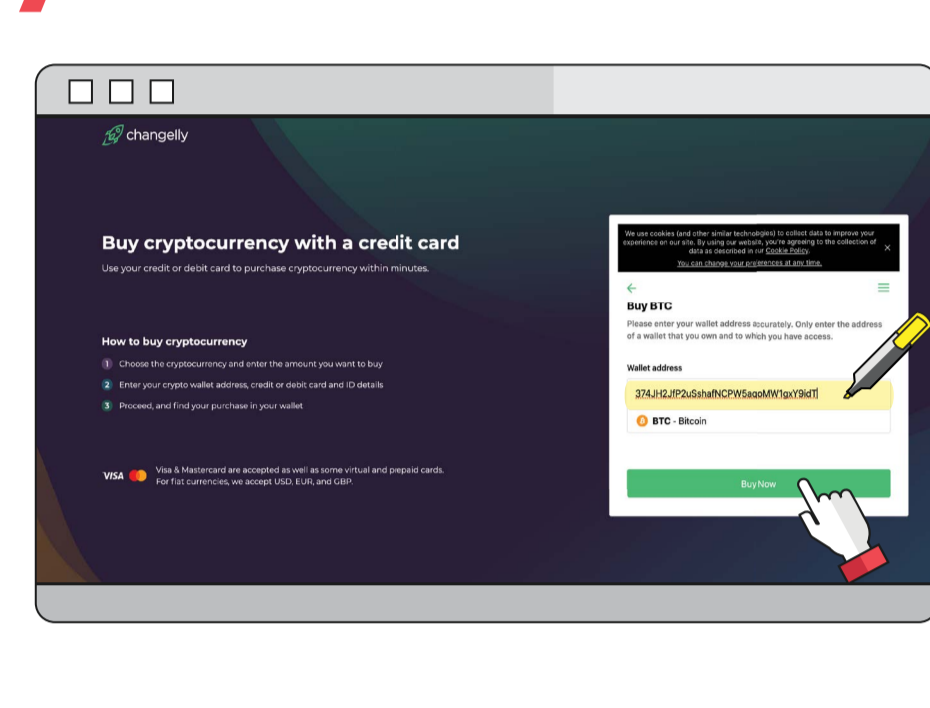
changelly

Buy cryptocurrency with a credit card

Use your credit or debit card to purchase cryptocurrency within minutes.

How to buy cryptocurrency

1 Choose the cryptocurrency and enter the amount you want to buy

2 Enter your crypto wallet address, credit or debit card and ID details

3 Proceed, and find your purchase in your wallet

VISA Visa & Mastercard are accepted as well as some virtual and prepaid cards. For fiat currencies, we accept USD, EUR, and GBP.

We use cookies (and other similar technologies) to collect data to improve your experience on our site. By using our website, you're agreeing to the collection of data as described in our Cookie Policy.

You can change your preferences at any time.

×

Buy BTC

Please enter your wallet address accurately. Only enter the address of a wallet that you own and to which you have access.

Wallet address

374JH2JfP2uSshafNCPW5aqoMW1gxY9idT

BTC - Bitcoin

Buy Now